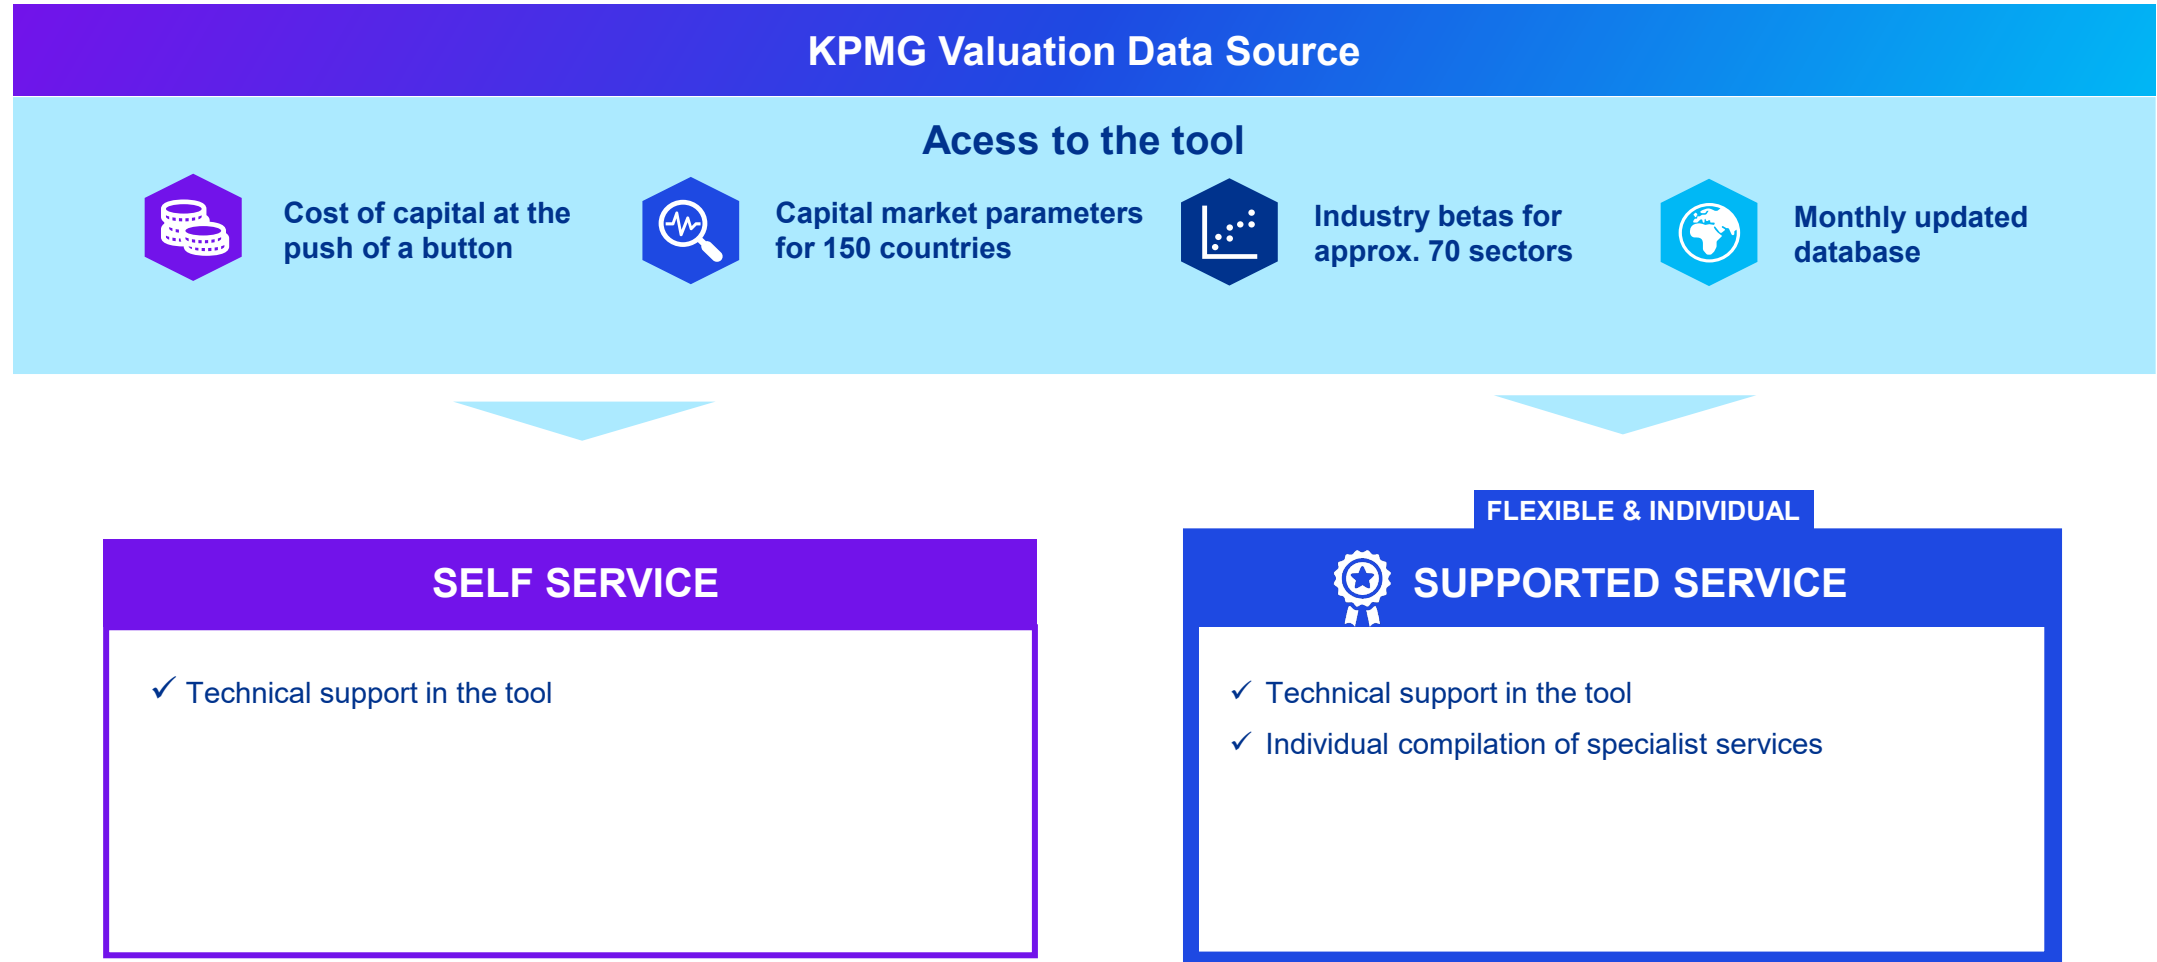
KPMG Valuation Data Source

Acess to the tool

Cost of capital at the push of a button

Capital market parameters for 150 countries

Industry betas for approx. 70 sectors

Monthly updated database

SELF SERVICE

✓ Technical support in the tool

FLEXIBLE & INDIVIDUAL

SUPPORTED SERVICE

✓ Technical support in the tool

✓ Individual compilation of specialist services